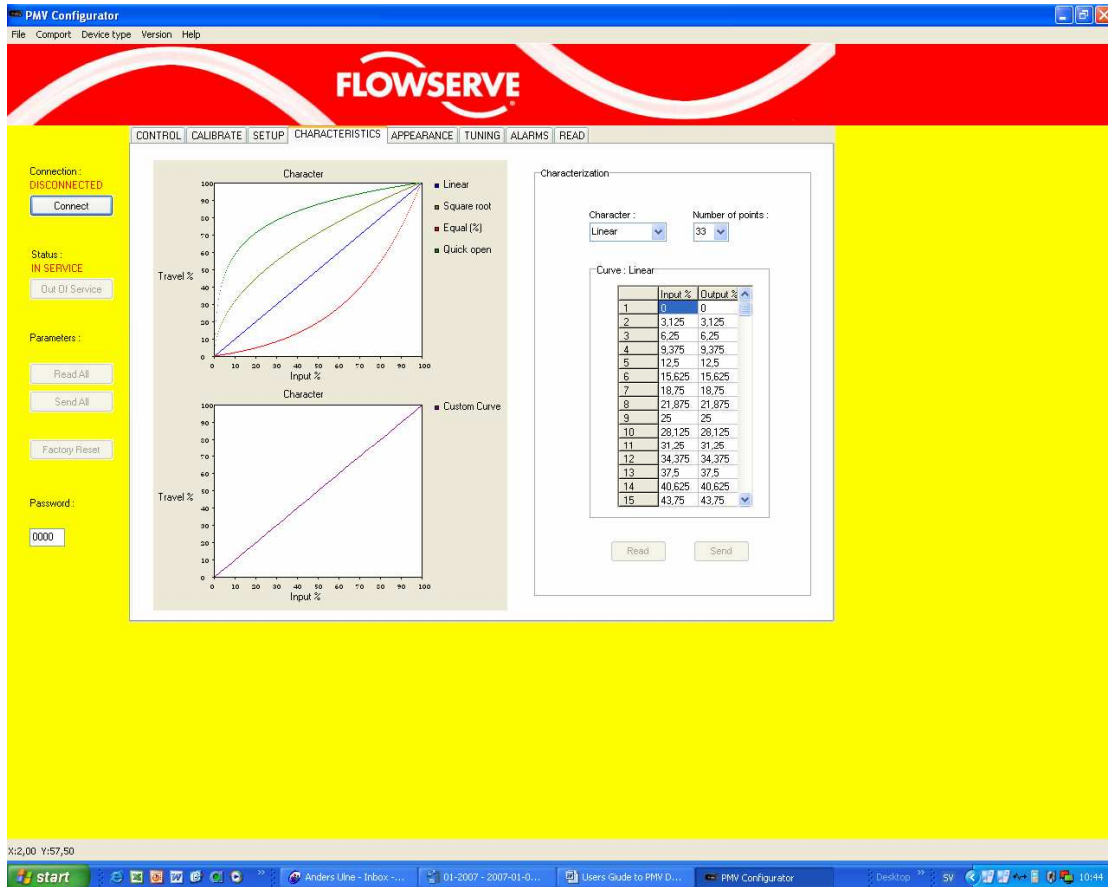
PMV Configurator

File Comport Device type Version Help

FLOWSERVE

CONTROL CALIBRATE SETUP CHARACTERISTICS APPEARANCE TUNING ALARMS READ

Connection :
DISCONNECTED
Connect

Status :
IN SERVICE
Out Of Service

Parameters :

Read All
Send All

Factory Reset

Password :
0000

Character

100 90 80 70 60 50 40 30 20 10 0
Travel %
0 10 20 30 40 50 60 70 80 90 100
Input %

Linear
Square root
Equal (%)
Quick open

Character

100 90 80 70 60 50 40 30 20 10 0
Travel %
0 10 20 30 40 50 60 70 80 90 100
Input %

Custom Curve

Characterization

Character :
Linear

Number of points :
33

Curve : Linear

| | Input % | Output % |
|---|---|---|
| 1 | 0 | 0 |
| 2 | 3,125 | 3,125 |
| 3 | 6,25 | 6,25 |
| 4 | 9,375 | 9,375 |
| 5 | 12,5 | 12,5 |
| 6 | 15,625 | 15,625 |
| 7 | 18,75 | 18,75 |
| 8 | 21,875 | 21,875 |
| 9 | 25 | 25 |
| 10 | 28,125 | 28,125 |
| 11 | 31,25 | 31,25 |
| 12 | 34,375 | 34,375 |
| 13 | 37,5 | 37,5 |
| 14 | 40,625 | 40,625 |
| 15 | 43,75 | 43,75 |

Read
Send

X:2,00 Y:57,50

start
Anders Ulne - Inbox -...
01-2007 - 2007-01-0...
Users Guide to PMV D...
PMV Configurator
Desktop
SV
10:44